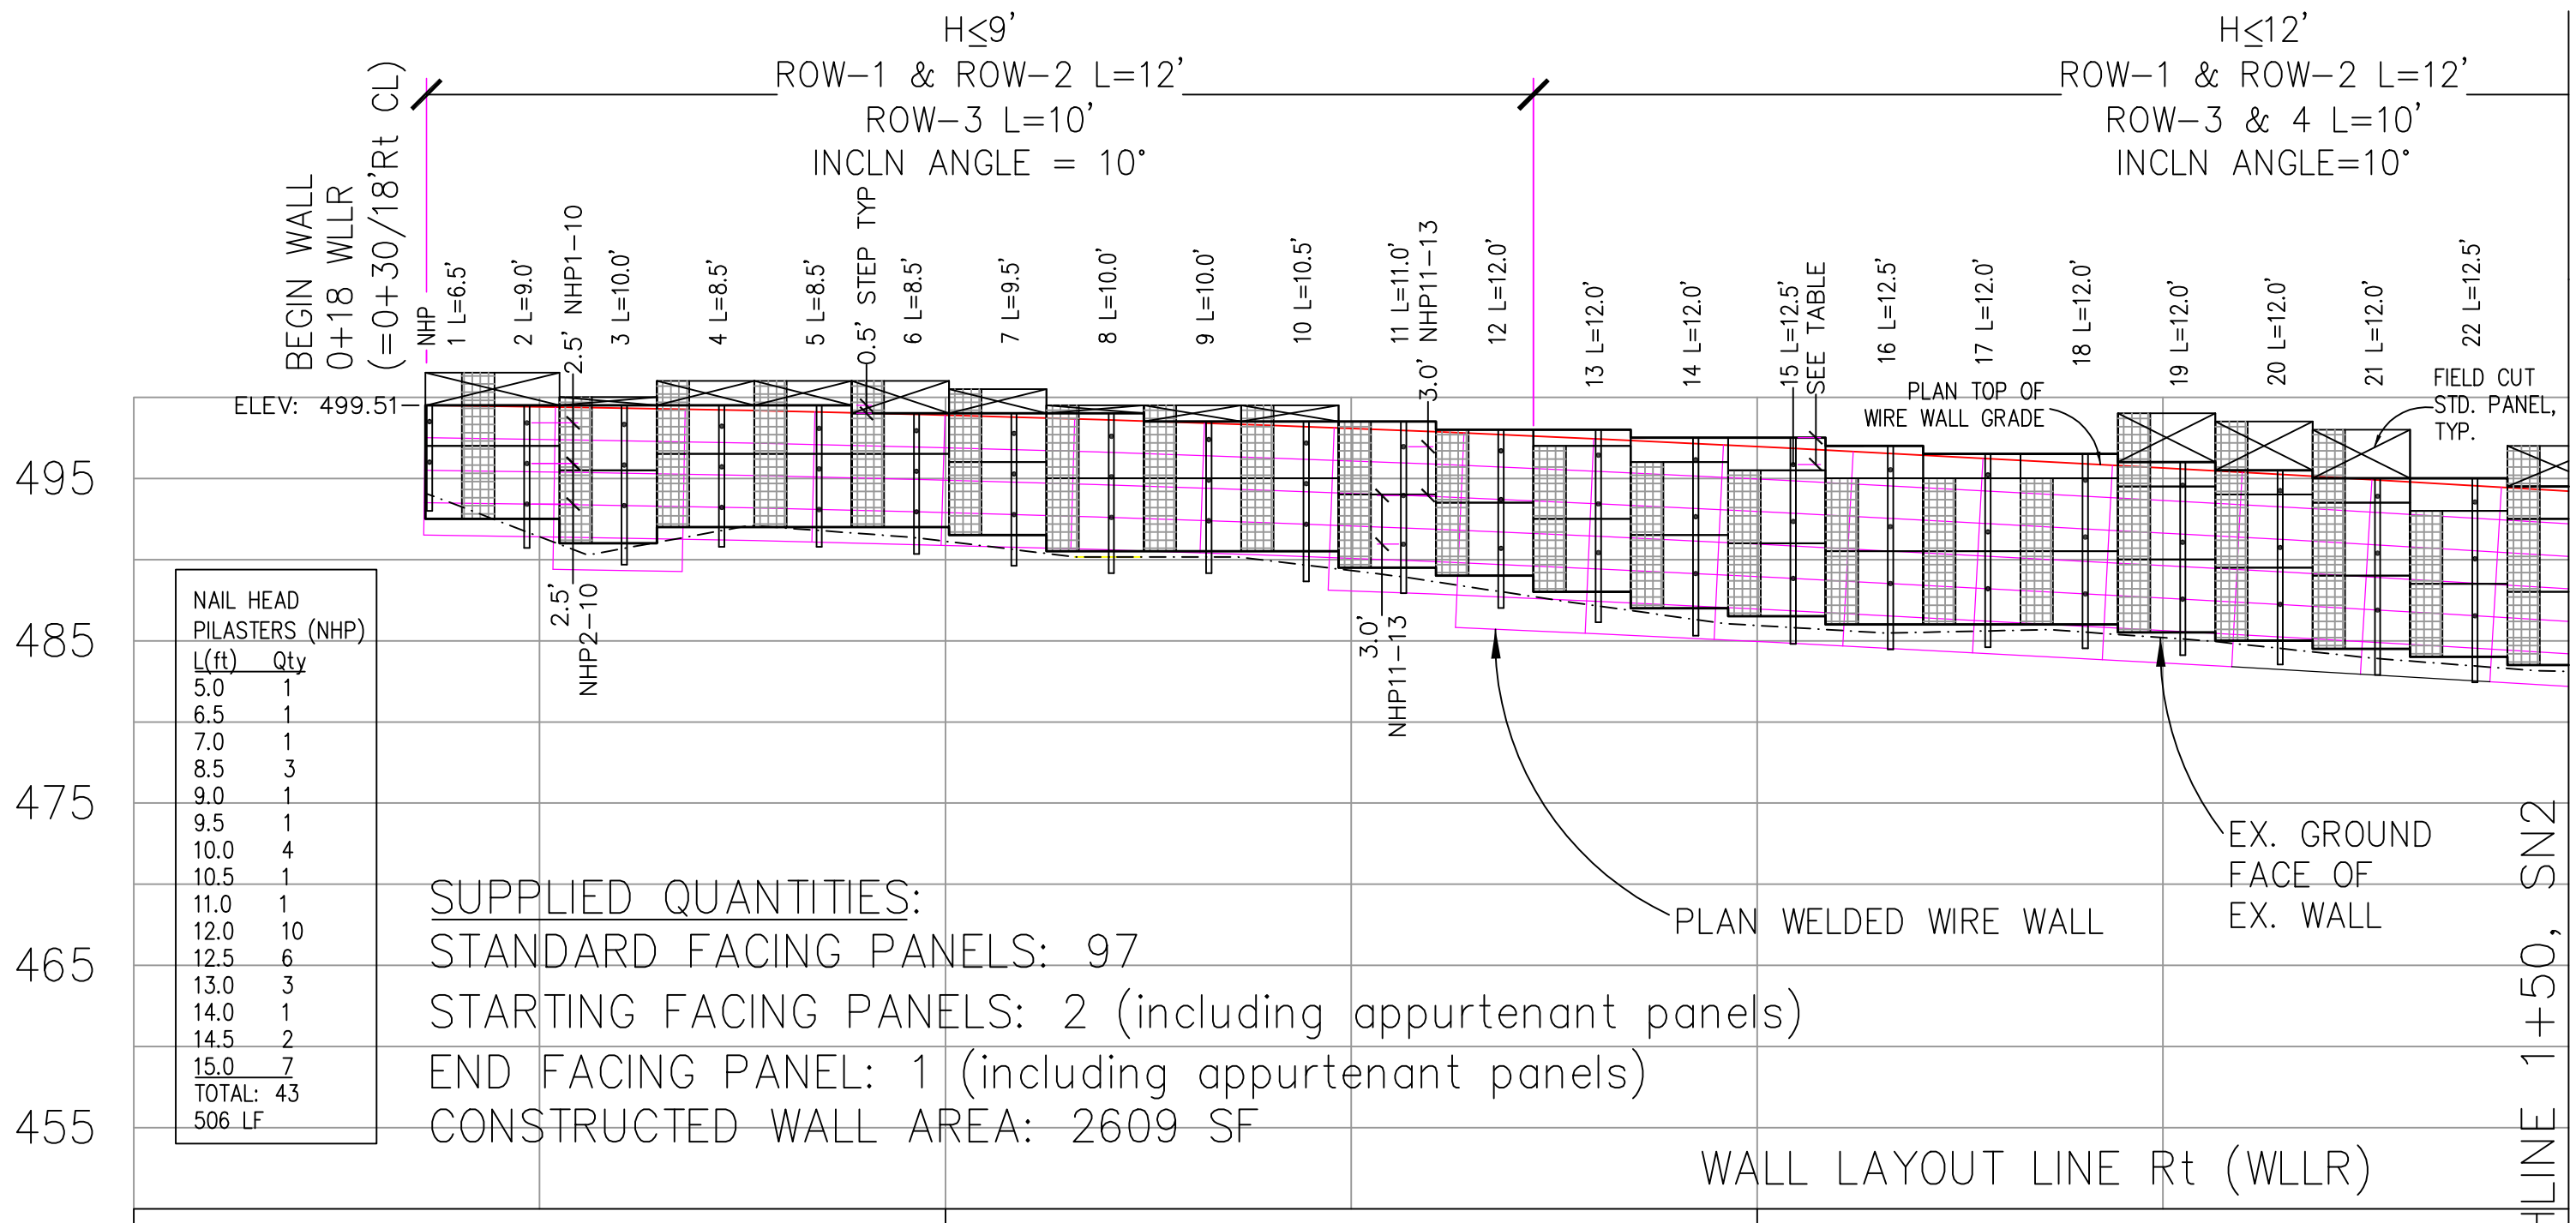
H≤9'
ROW-1 & ROW-2 L=12'
ROW-3 L=10'
INCLN ANGLE = 10°

H≤12'
ROW-1 & ROW-2 L=12'
ROW-3 & 4 L=10'
INCLN ANGLE=10°

BEGIN WALL
0+18 WLLR
(=0+30/18'Rt CL)

NHP
1 L=6.5'
2 L=9.0'
2.5' NHP1-10
3 L=10.0'
4 L=8.5'
5 L=8.5'
0.5' STEP TYP
6 L=8.5'
7 L=9.5'
8 L=10.0'
9 L=10.0'
10 L=10.5'
11 L=11.0'
3.0' NHP11-13
12 L=12.0'
13 L=12.0'
14 L=12.0'
15 L=12.5'
SEE TABLE
16 L=12.5'
17 L=12.0'
18 L=12.0'
19 L=12.0'
20 L=12.0'
21 L=12.0'
22 L=12.5'

PLAN TOP OF WIRE WALL GRADE
FIELD CUT STD. PANEL, TYP.

ELEV: 499.51

495
485
475
465
455

2.5' NHP2-10
3.0' NHP11-13

NAIL HEAD PILASTERS (NHP)
| L(ft) | Qty |
|---|---|
| 5.0 | 1 |
| 6.5 | 1 |
| 7.0 | 1 |
| 8.5 | 3 |
| 9.0 | 1 |
| 9.5 | 1 |
| 10.0 | 4 |
| 10.5 | 1 |
| 11.0 | 1 |
| 12.0 | 10 |
| 12.5 | 6 |
| 13.0 | 3 |
| 14.0 | 1 |
| 14.5 | 2 |
| 15.0 | 7 |
TOTAL: 43
506 LF

SUPPLIED QUANTITIES:
STANDARD FACING PANELS: 97
STARTING FACING PANELS: 2 (including appurtenant panels)
END FACING PANEL: 1 (including appurtenant panels)
CONSTRUCTED WALL AREA: 2609 SF

PLAN WELDED WIRE WALL

EX. GROUND FACE OF EX. WALL

WALL LAYOUT LINE Rt (WLLR)

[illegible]LINE 1+50, SN2